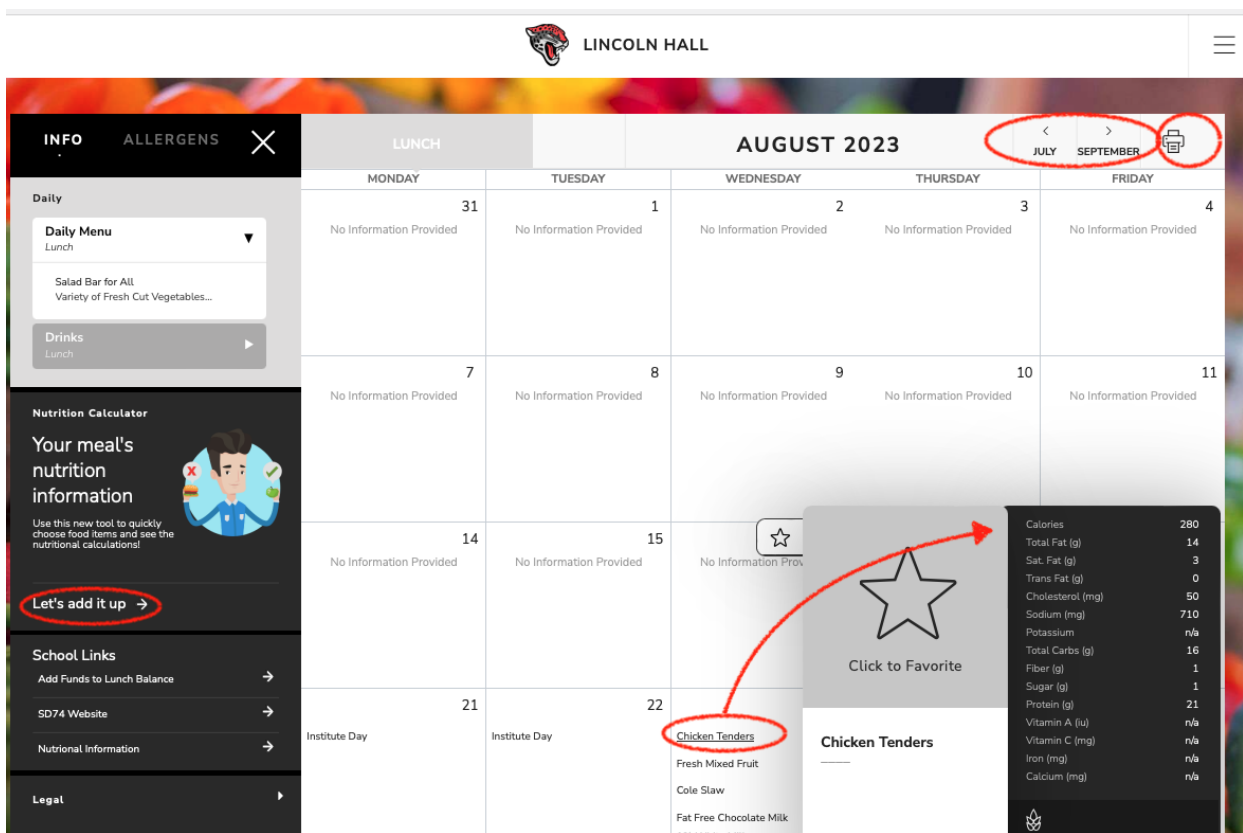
LINCOLN HALL

INFO ALLERGENS

Daily

Daily Menu
Lunch

Salad Bar for All
Variety of Fresh Cut Vegetables...

Drinks
Lunch

Nutrition Calculator

Your meal's nutrition information

Use this new tool to quickly choose food items and see the nutritional calculations!

Let's add it up →

School Links

Add Funds to Lunch Balance →

SD74 Website →

Nutrional Information →

Legal

LUNCH

AUGUST 2023

JULY SEPTEMBER

| MONDAY | TUESDAY | WEDNESDAY | THURSDAY | FRIDAY |
|---|---|---|---|---|
| 31 No Information Provided | 1 No Information Provided | 2 No Information Provided | 3 No Information Provided | 4 No Information Provided |
| 7 No Information Provided | 8 No Information Provided | 9 No Information Provided | 10 No Information Provided | 11 No Information Provided |
| 14 No Information Provided | 15 No Information Provided | No Information Prov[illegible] | | |
| 21 Institute Day | 22 Institute Day | Chicken Tenders, Fresh Mixed Fruit, Cole Slaw, Fat Free Chocolate Milk | | |

Click to Favorite

Chicken Tenders

| | |
|---|---|
| Calories | 280 |
| Total Fat (g) | 14 |
| Sat. Fat (g) | 3 |
| Trans Fat (g) | 0 |
| Cholesterol (mg) | 50 |
| Sodium (mg) | 710 |
| Potassium | n/a |
| Total Carbs (g) | 16 |
| Fiber (g) | 1 |
| Sugar (g) | 1 |
| Protein (g) | 21 |
| Vitamin A (iu) | n/a |
| Vitamin C (mg) | n/a |
| Iron (mg) | n/a |
| Calcium (mg) | n/a |